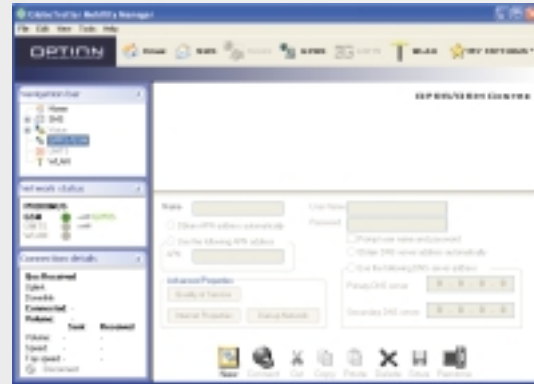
GlobeTrotter Mobility Manager

File Edit View Tools Help

OPTION

Home

SMS

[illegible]

GPRS

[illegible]

WLAN

MY OPTIONS

Navigation bar

Home

SMS

Voice

GPRS/EDGE

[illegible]

WLAN

Network status

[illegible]

GSM

UMTS

WLAN

Connection details

Bytes Received

Sent

Downlink

Connected

Volume

Sent

Received

Volume

Speed

Top speed

Disconnect

GPRS/EDGE Control

Name

User Name

Password

Obtain APN address automatically

Use the following APN address

APN

Prompt user name and password

Obtain DNS server address automatically

Use the following DNS server address

Primary DNS server

Secondary DNS server

Advanced Properties

Quality of Service

Internet Properties

Startup Network

New

Connect

Cut

Copy

Paste

Delete

Save

Remove